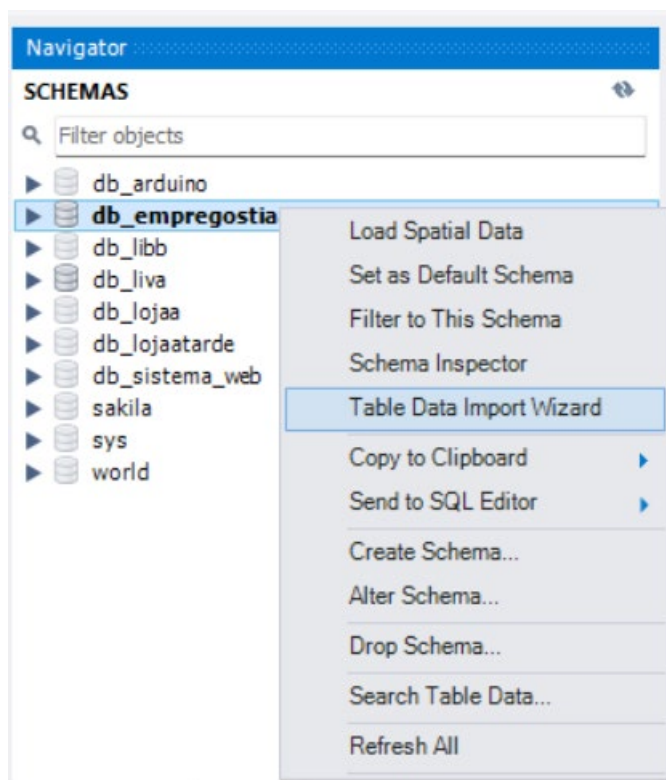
Navigator

SCHEMAS

Filter objects

db_arduino
db_empregostia
db_libb
db_liva
db_lojaa
db_lojaatarde
db_sistema_web
sakila
sys
world

Load Spatial Data
Set as Default Schema
Filter to This Schema
Schema Inspector
Table Data Import Wizard
Copy to Clipboard
Send to SQL Editor
Create Schema...
Alter Schema...
Drop Schema...
Search Table Data...
Refresh All